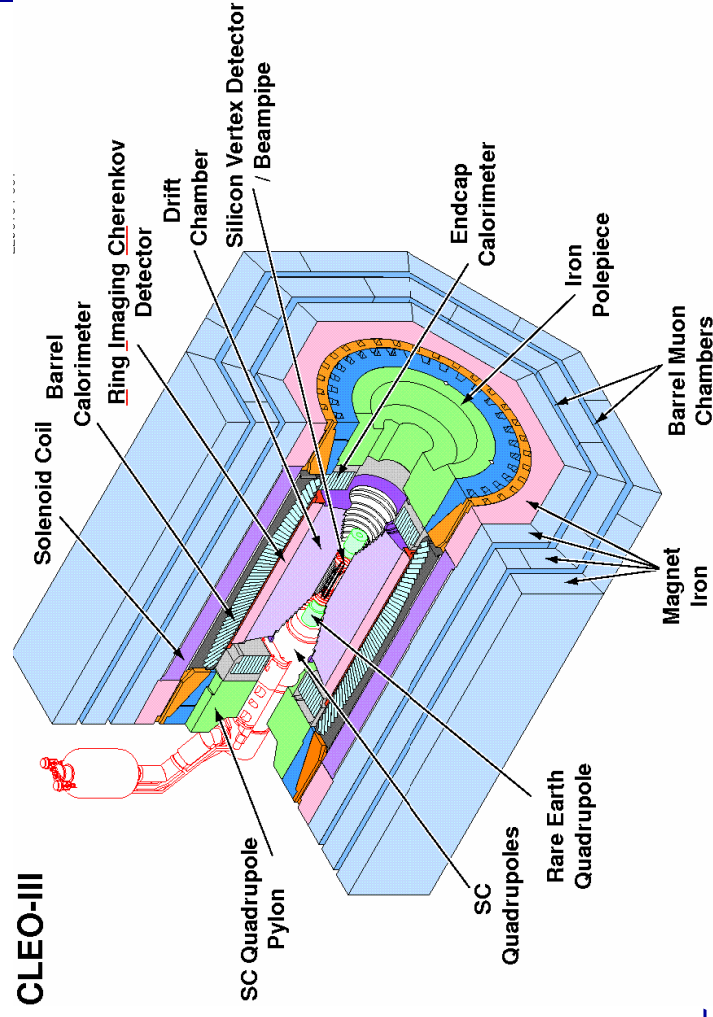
CLEO-III

Solenoid Coil

Barrel Calorimeter

Ring Imaging Cherenkov Detector

Drift Chamber

Silicon Vertex Detector / Beampipe

Endcap Calorimeter

Iron Polepiece

Barrel Muon Chambers

Magnet Iron

Rare Earth Quadrupole

SC Quadrupoles

SC Quadrupole Pylon